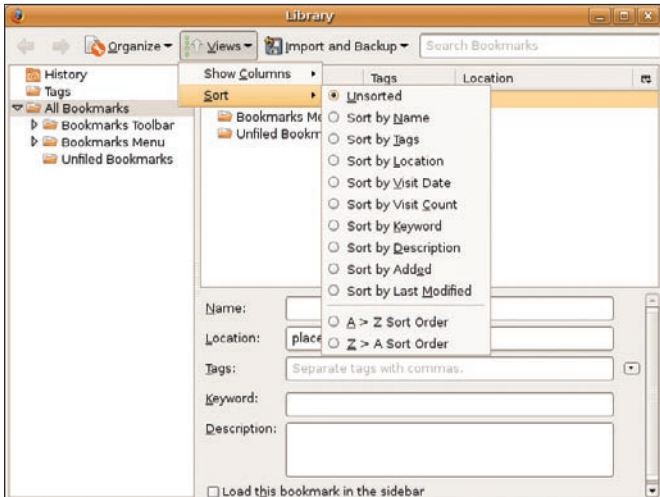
Library

Organize ▾ Views ▾ Import and Backup ▾ Search Bookmarks

History
Tags
All Bookmarks
Bookmarks Toolbar
Bookmarks Menu
Unfiled Bookmarks

Show Columns ▸
Sort ▸

Tags
Location

Bookmarks Me
Unfiled Bookm

Unsorted
Sort by Name
Sort by Tags
Sort by Location
Sort by Visit Date
Sort by Visit Count
Sort by Keyword
Sort by Description
Sort by Added
Sort by Last Modified
A > Z Sort Order
Z > A Sort Order

Name:
Location: place
Tags: Separate tags with commas.
Keyword:
Description:

Load this bookmark in the sidebar